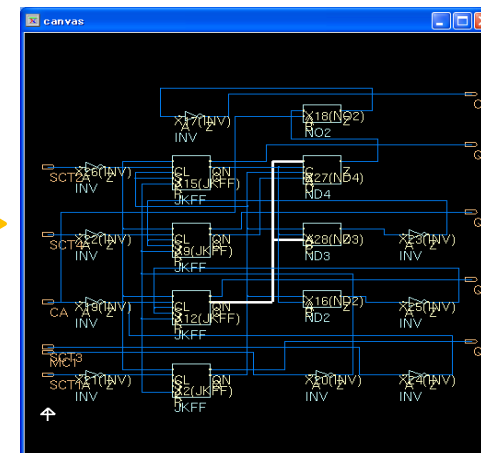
canvas

X17(INV)
A Z
INV

X18(NO2)
NO2

SCT2 X26(INV)
A Z
INV

CL QN
X15(JKFF)
JKFF

X27(ND4)
ND4

SCT4 X2(INV)
A Z
INV

CL QN
X9(JKFF)
JKFF

X28(ND3)
ND3

X23(INV)
A Z
INV

CA X19(INV)
A Z
INV

CL QN
X12(JKFF)
JKFF

X16(NO2)
NO2

X25(INV)
A Z
INV

SCT3
MC1
SCT1 X1(INV)
A Z
INV

CL QN
X2(JKFF)
JKFF

X20(INV)
A Z
INV

X24(INV)
A Z
INV

C
Q
Q
Q
Q
Q